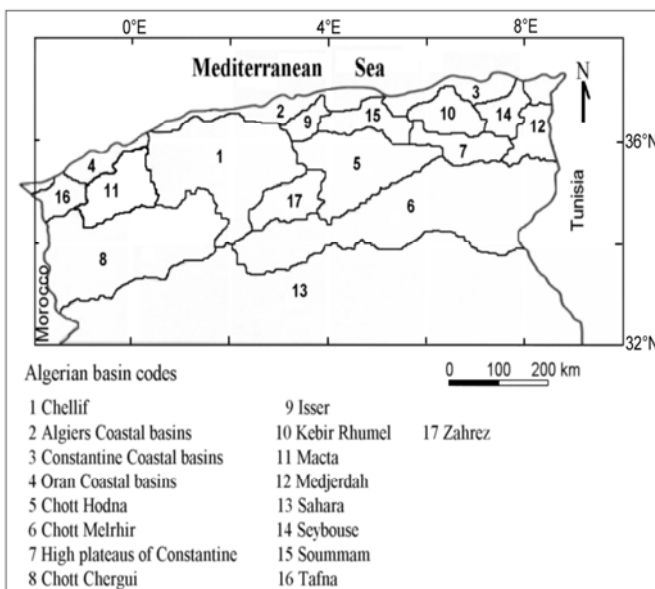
0°E
4°E
8°E
Mediterranean Sea
N
36°N
32°N
Tunisia
Morocco
1
2
3
4
5
6
7
8
9
10
11
12
13
14
15
16
17

Algerian basin codes
0 100 200 km

1 Chellif
2 Algiers Coastal basins
3 Constantine Coastal basins
4 Oran Coastal basins
5 Chott Hodna
6 Chott Melrhir
7 High plateaus of Constantine
8 Chott Chergui

9 Isser
10 Kebir Rhumel
11 Macta
12 Medjerdah
13 Sahara
14 Seybouse
15 Soummam
16 Tafna

17 Zahrez